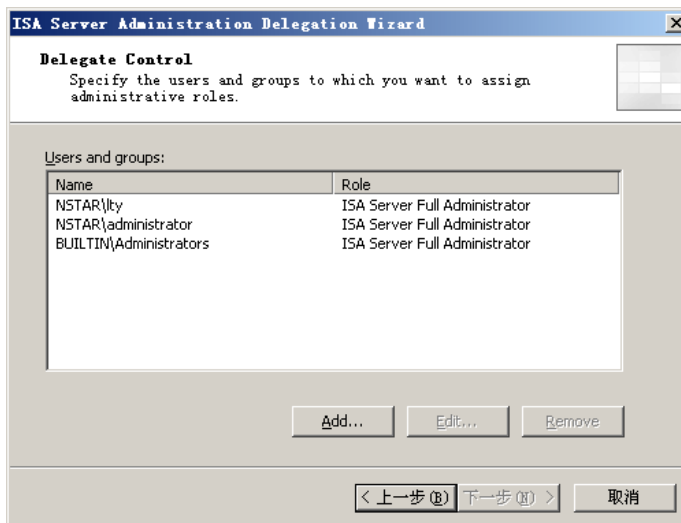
ISA Server Administration Delegation Wizard

Delegate Control
Specify the users and groups to which you want to assign administrative roles.

Users and groups:

| Name | Role |
|---|---|
| NSTAR\lty | ISA Server Full Administrator |
| NSTAR\administrator | ISA Server Full Administrator |
| BUILTIN\Administrators | ISA Server Full Administrator |

Add... Edit... Remove

< 上一步(B) 下一步(N) > 取消